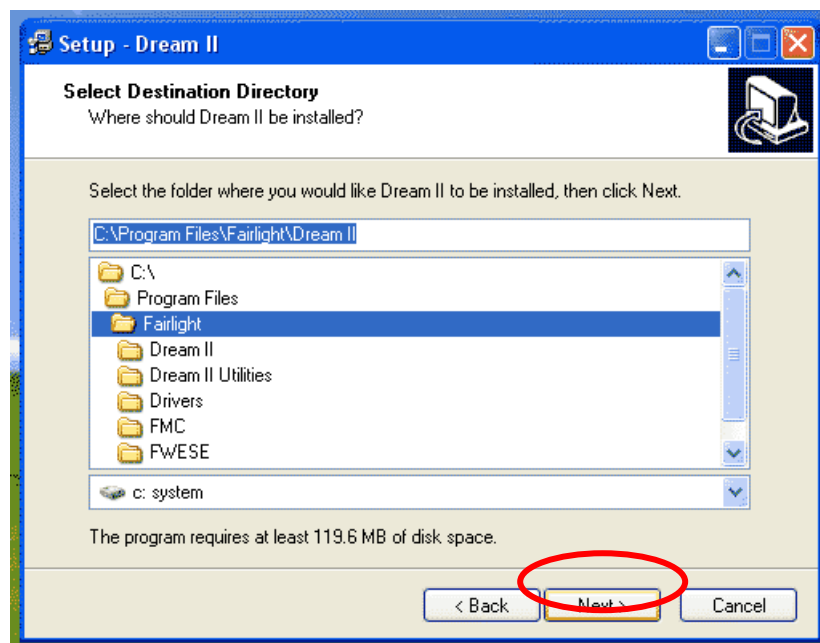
Setup - Dream II

Select Destination Directory
Where should Dream II be installed?

Select the folder where you would like Dream II to be installed, then click Next.

C:\Program Files\Fairlight\Dream II

C:\
Program Files
Fairlight
Dream II
Dream II Utilities
Drivers
FMC
FWESE

c: system

The program requires at least 119.6 MB of disk space.

< Back
Next >
Cancel